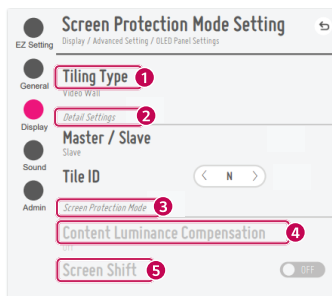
EZ Setting
General
Display
Sound
Admin
Screen Protection Mode Setting
Display / Advanced Setting / OLED Panel Settings
Tiling Type 1
Video Wall
Detail Settings 2
Master / Slave
Slave
Tile ID
< N >
Screen Protection Mode 3
Content Luminance Compensation 4
Screen Shift 5
OFF